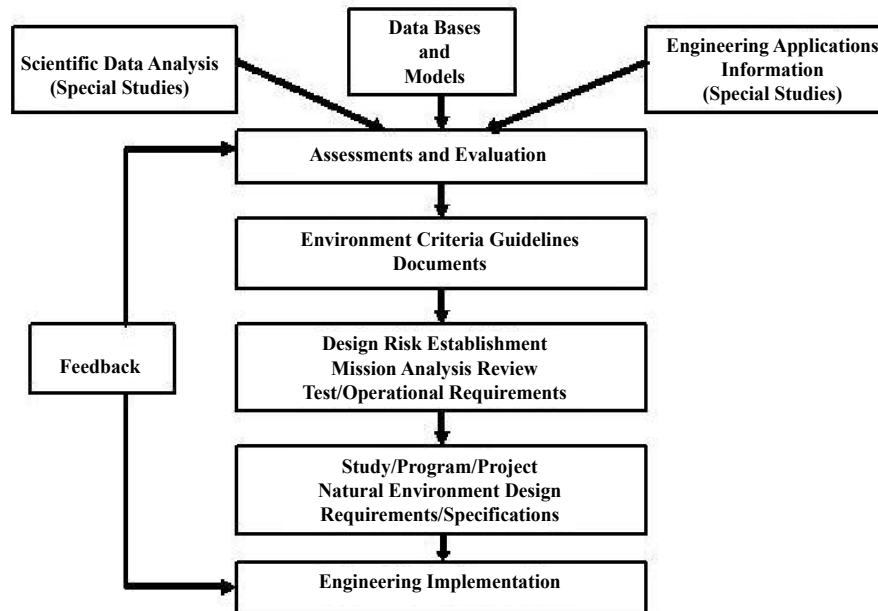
Scientific Data Analysis
(Special Studies)

Data Bases
and
Models

Engineering Applications
Information
(Special Studies)

Assessments and Evaluation

Environment Criteria Guidelines
Documents

Feedback

Design Risk Establishment
Mission Analysis Review
Test/Operational Requirements

Study/Program/Project
Natural Environment Design
Requirements/Specifications

Engineering Implementation